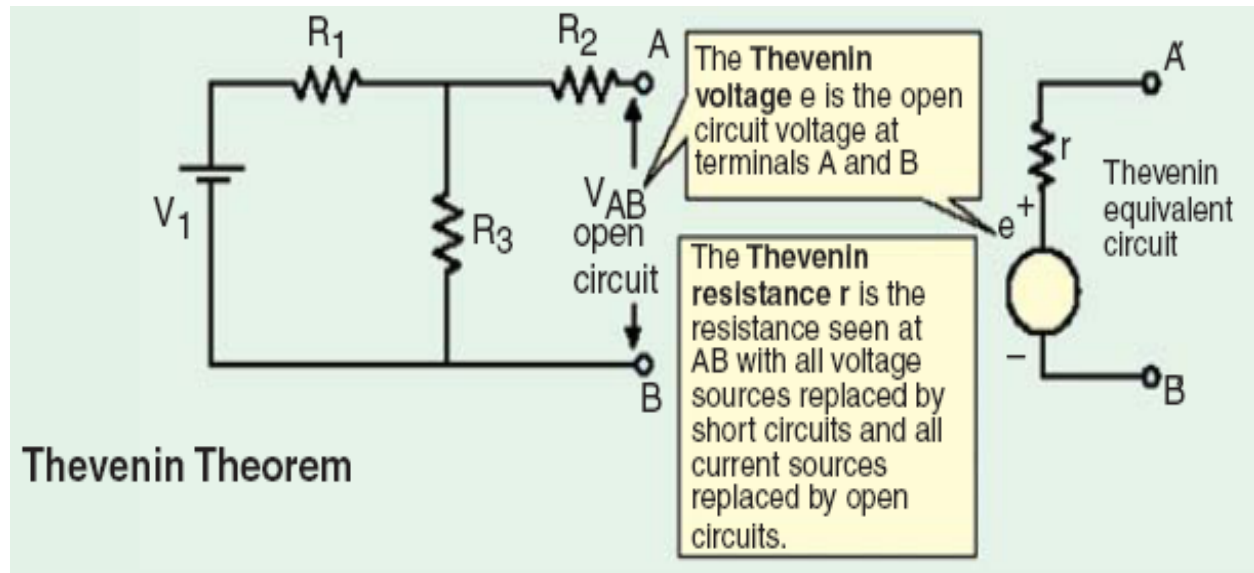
$R_1$

$R_2$

A

$V_1$

$R_3$

$V_{AB}$
open
circuit

B

The **Thevenin voltage** e is the open circuit voltage at terminals A and B

The **Thevenin resistance r** is the resistance seen at AB with all voltage sources replaced by short circuits and all current sources replaced by open circuits.

A

r

e

+

−

B

Thevenin equivalent circuit

Thevenin Theorem